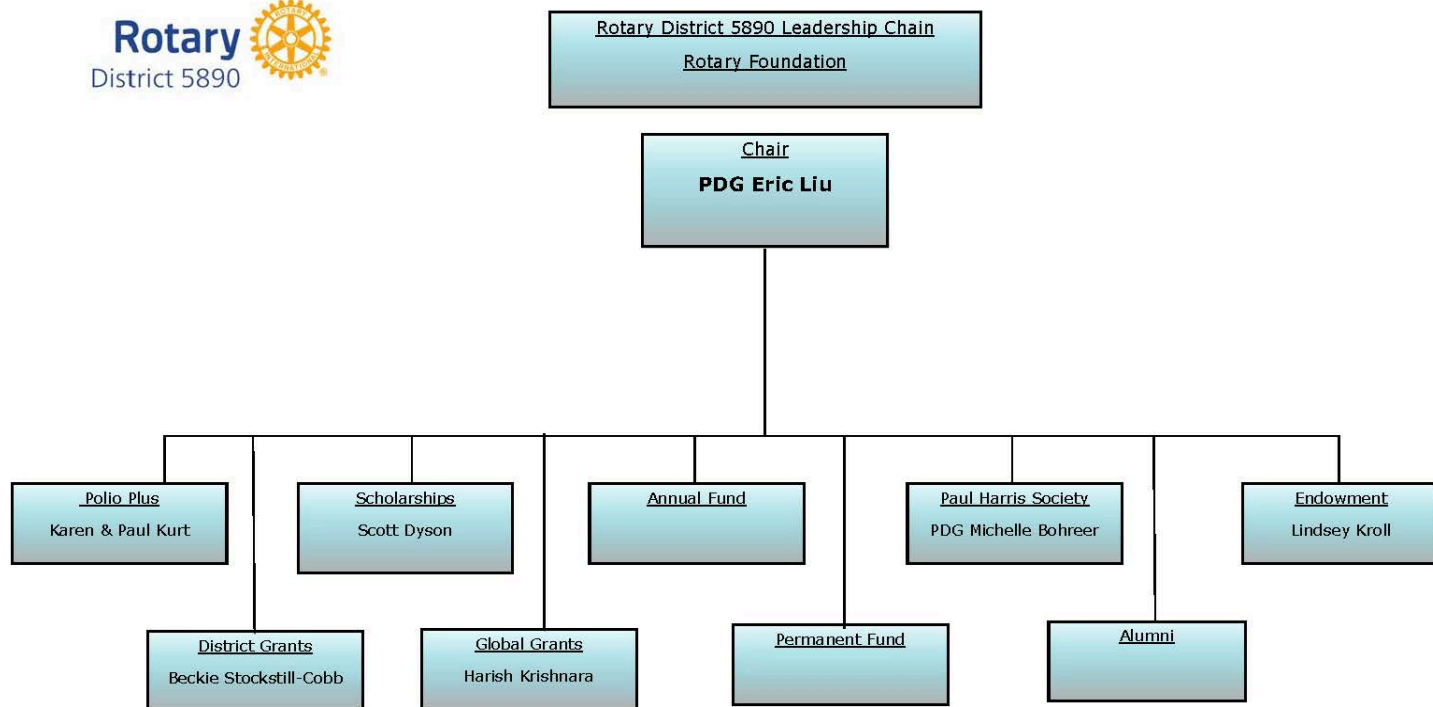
Rotary
District 5890

ROTARY INTERNATIONAL

Rotary District 5890 Leadership Chain

Rotary Foundation

Chair

PDG Eric Liu

Polio Plus

Karen & Paul Kurt

Scholarships

Scott Dyson

Annual Fund

Paul Harris Society

PDG Michelle Bohreer

Endowment

Lindsey Kroll

District Grants

Beckie Stockstill-Cobb

Global Grants

Harish Krishnara

Permanent Fund

Alumni